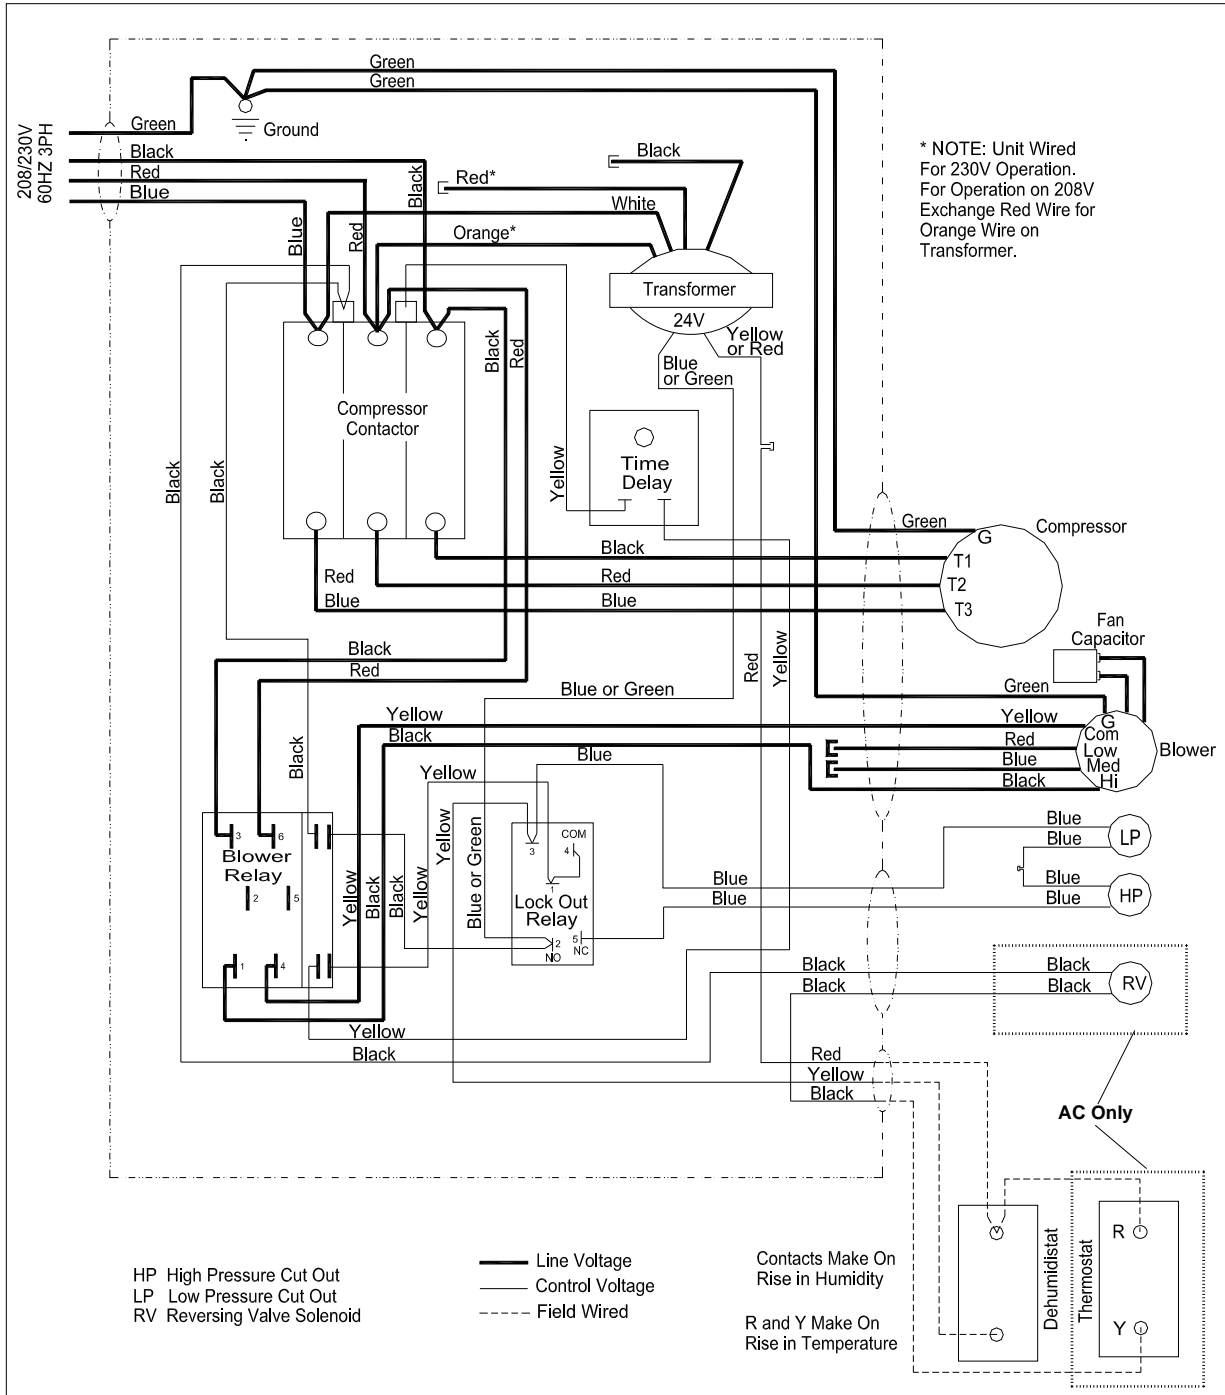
208/230V
60HZ 3PH

Green
Green
Green
Ground
Black
Red
Blue
Black
Red*
White
Black
Orange*
Blue
Red
Black

* NOTE: Unit Wired For 230V Operation. For Operation on 208V Exchange Red Wire for Orange Wire on Transformer.

Transformer
24V
Yellow or Red
Blue or Green
Black
Red
Compressor Contactor
Yellow
Time Delay
Black
Black
Green
G
Compressor
Black
T1
Red
T2
Red
Blue
Blue
T3
Fan Capacitor
Red
Yellow
Black
Red
Blue or Green
Green
Yellow
Yellow
G
Black
Com
Red
Low
Blower
Black
Blue
Blue
Med
Black
Hi
Yellow
Blue
Blue
LP
3
6
Blower Relay
2
5
1
4
Yellow
Black
Black
Yellow
Yellow
Blue or Green
COM
3
4
1
Lock Out Relay
2 NO
5 NC
Blue
Blue
Blue
Blue
HP
Black
Black
Black
Black
RV
Yellow
Black
Red
Yellow
Black
AC Only

HP High Pressure Cut Out
LP Low Pressure Cut Out
RV Reversing Valve Solenoid

Line Voltage
Control Voltage
Field Wired

Contacts Make On Rise in Humidity

R and Y Make On Rise in Temperature

Dehumidistat
Thermostat
R
Y